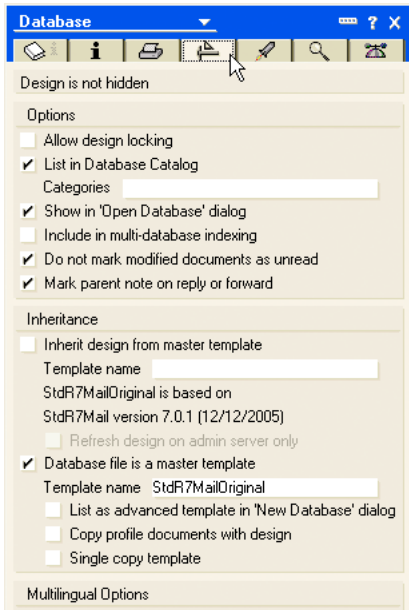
Database
?
X

Design is not hidden

Options

Allow design locking

✔ List in Database Catalog

Categories

✔ Show in 'Open Database' dialog

Include in multi-database indexing

✔ Do not mark modified documents as unread

✔ Mark parent note on reply or forward

Inheritance

Inherit design from master template

Template name

StdR7MailOriginal is based on

StdR7Mail version 7.0.1 (12/12/2005)

Refresh design on admin server only

✔ Database file is a master template

Template name StdR7MailOriginal

List as advanced template in 'New Database' dialog

Copy profile documents with design

Single copy template

Multilingual Options